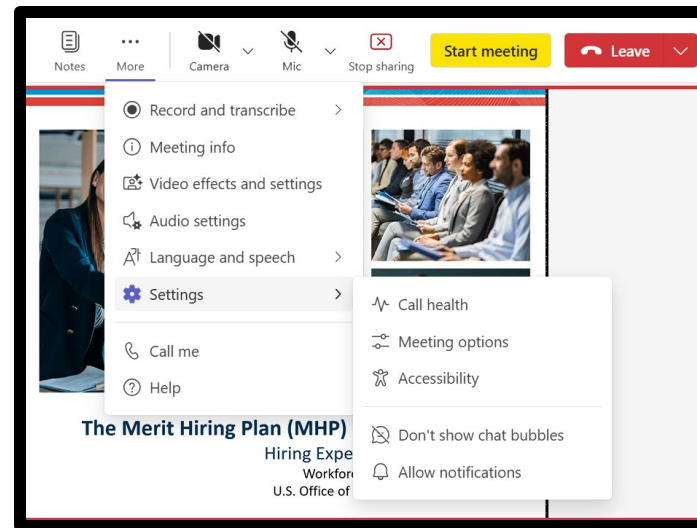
Notes More Camera Mic Stop sharing Start meeting Leave

Record and transcribe
Meeting info
Video effects and settings
Audio settings
Language and speech
Settings
Call me
Help

Call health
Meeting options
Accessibility
Don't show chat bubbles
Allow notifications

The Merit Hiring Plan (MHP)
Hiring Expe
Workfor
U.S. Office of